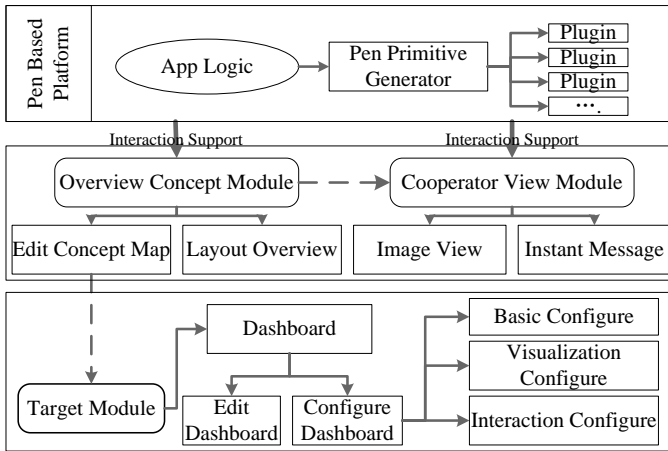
Pen Based Platform

App Logic

Pen Primitive Generator

Plugin

Plugin

Plugin

...

Interaction Support

Interaction Support

Overview Concept Module

Cooperator View Module

Edit Concept Map

Layout Overview

Image View

Instant Message

Dashboard

Basic Configure

Visualization Configure

Target Module

Edit Dashboard

Configure Dashboard

Interaction Configure